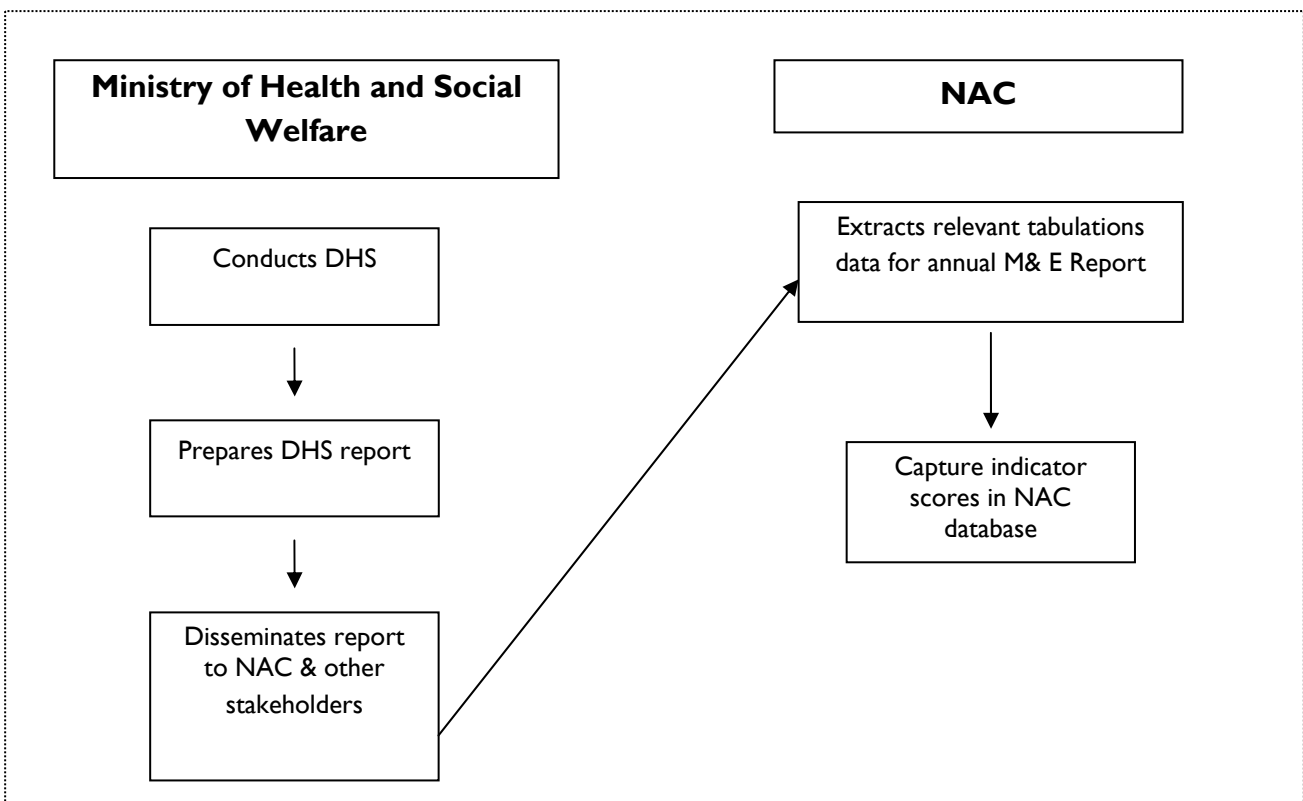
Ministry of Health and Social Welfare

NAC

Conducts DHS

Prepares DHS report

Disseminates report to NAC & other stakeholders

Extracts relevant tabulations data for annual M& E Report

Capture indicator scores in NAC database